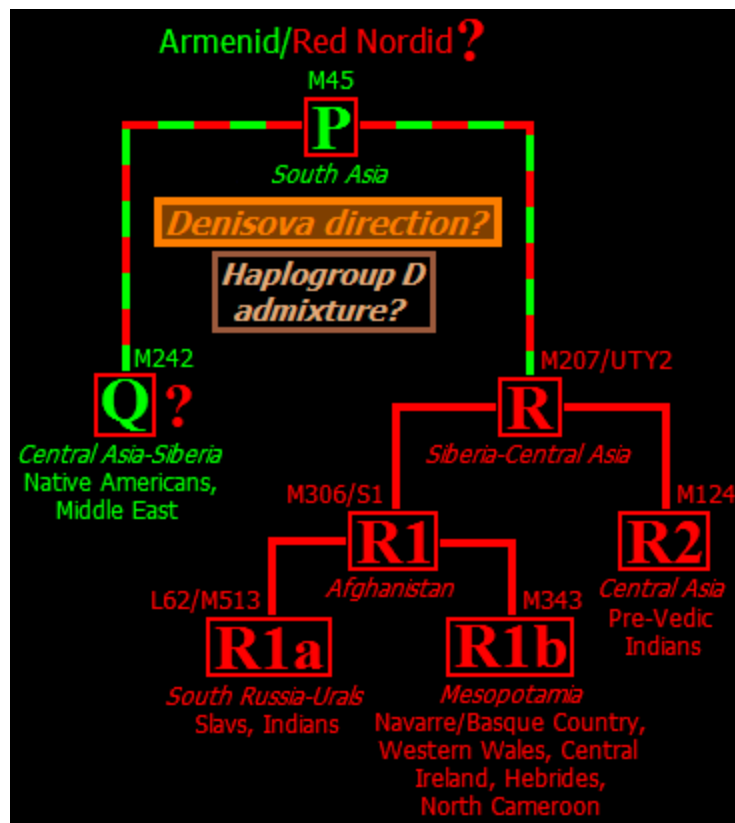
Armenid/Red Nordid?

M45
P
South Asia

Denisova direction?

Haplogroup D admixture?

M242
Q ?
Central Asia-Siberia
Native Americans, Middle East

M207/UTY2
R
Siberia-Central Asia

M306/S1
R1
Afghanistan

M124
R2
Central Asia
Pre-Vedic Indians

L62/M513
R1a
South Russia-Urals
Slavs, Indians

M343
R1b
Mesopotamia
Navarre/Basque Country, Western Wales, Central Ireland, Hebrides, North Cameroon